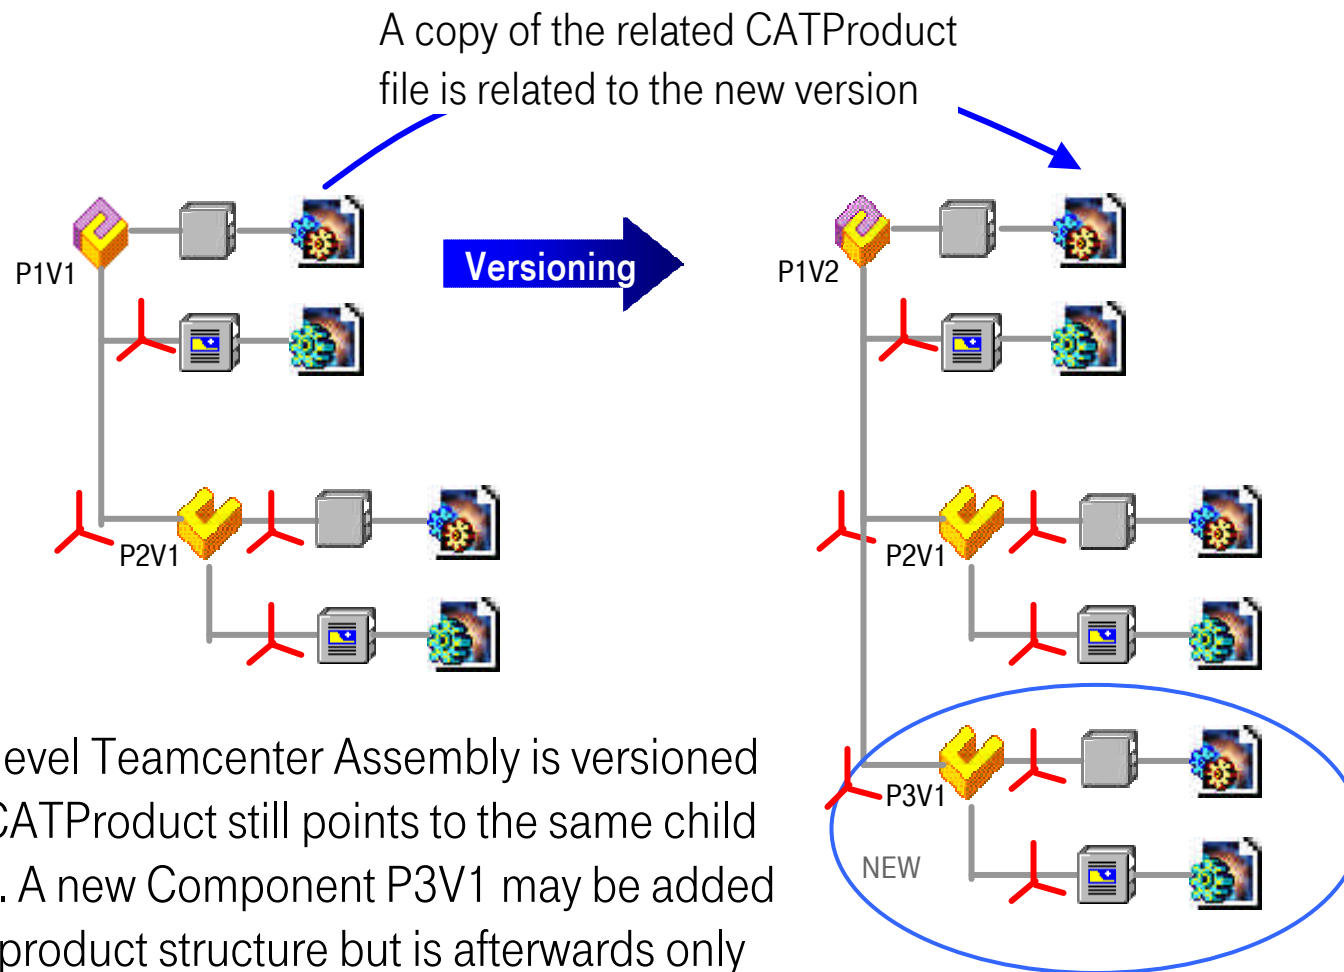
A copy of the related CATProduct file is related to the new version

P1V1

Versioning

P1V2

P2V1

P2V1

P3V1

NEW

evel Teamcenter Assembly is versioned CATProduct still points to the same child . A new Component P3V1 may be added product structure but is afterwards only